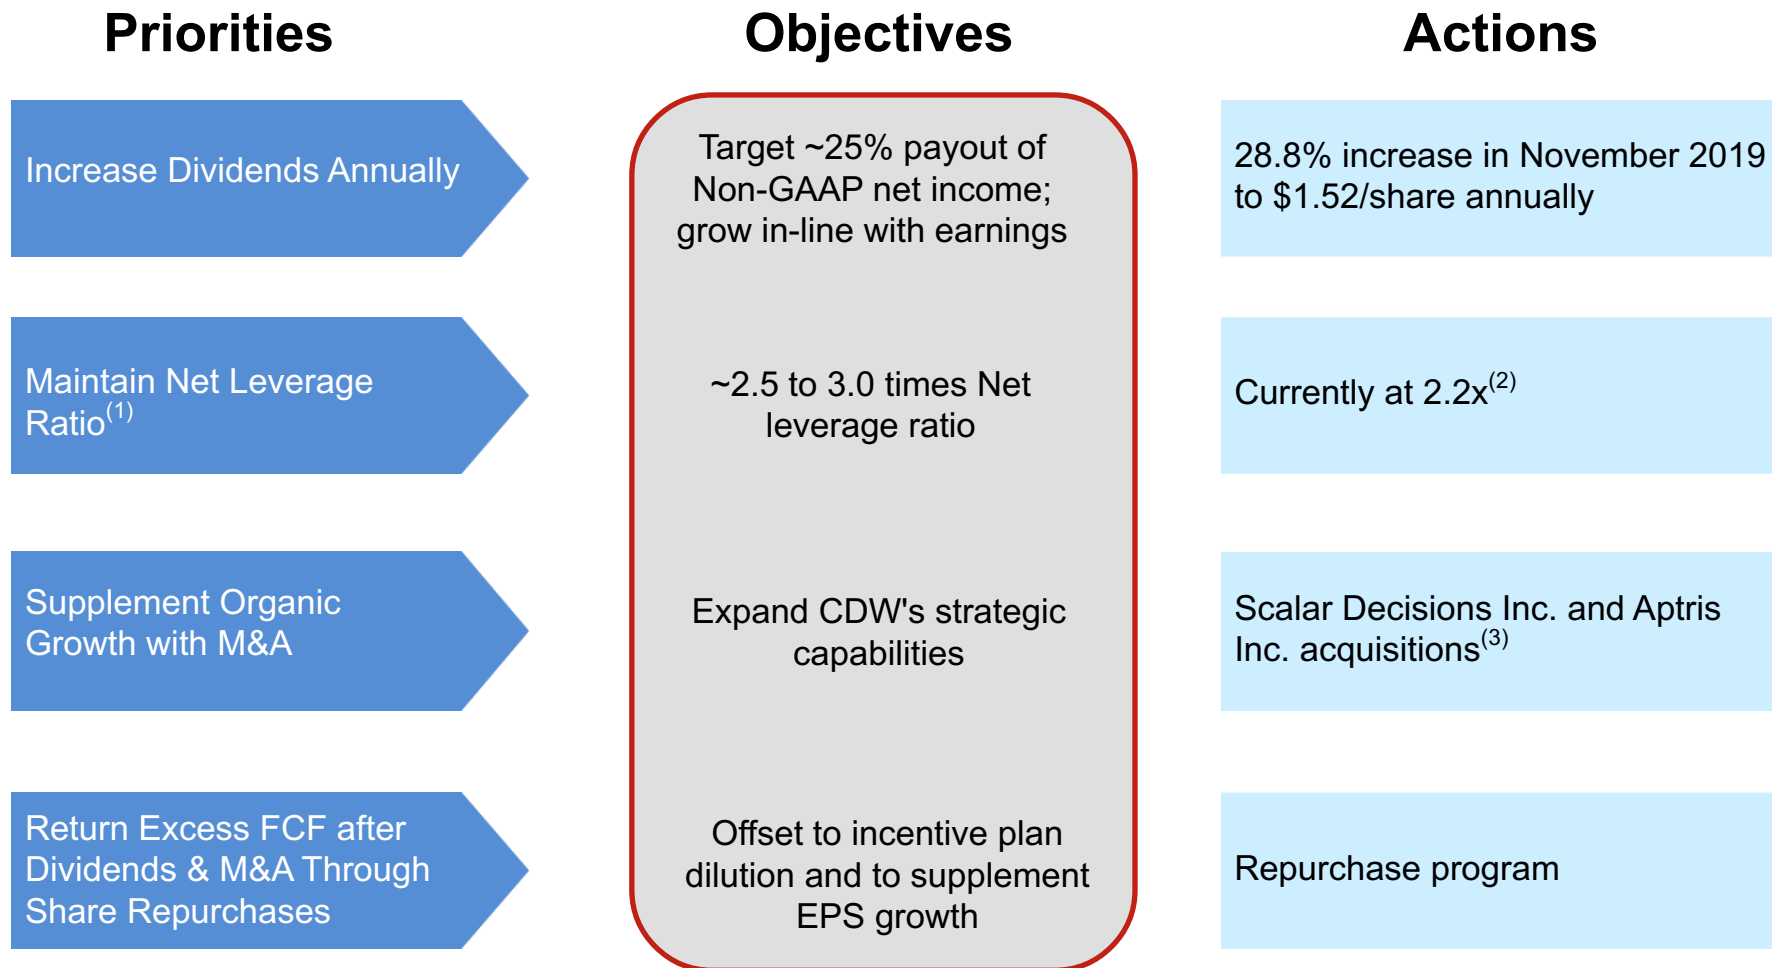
Priorities

Increase Dividends Annually

Maintain Net Leverage Ratio$^{(1)}$

Supplement Organic Growth with M&A

Return Excess FCF after Dividends & M&A Through Share Repurchases

Objectives

Target ~25% payout of Non-GAAP net income; grow in-line with earnings

~2.5 to 3.0 times Net leverage ratio

Expand CDW's strategic capabilities

Offset to incentive plan dilution and to supplement EPS growth

Actions

28.8% increase in November 2019 to \$1.52/share annually

Currently at 2.2x$^{(2)}$

Scalar Decisions Inc. and Aptris Inc. acquisitions$^{(3)}$

Repurchase program